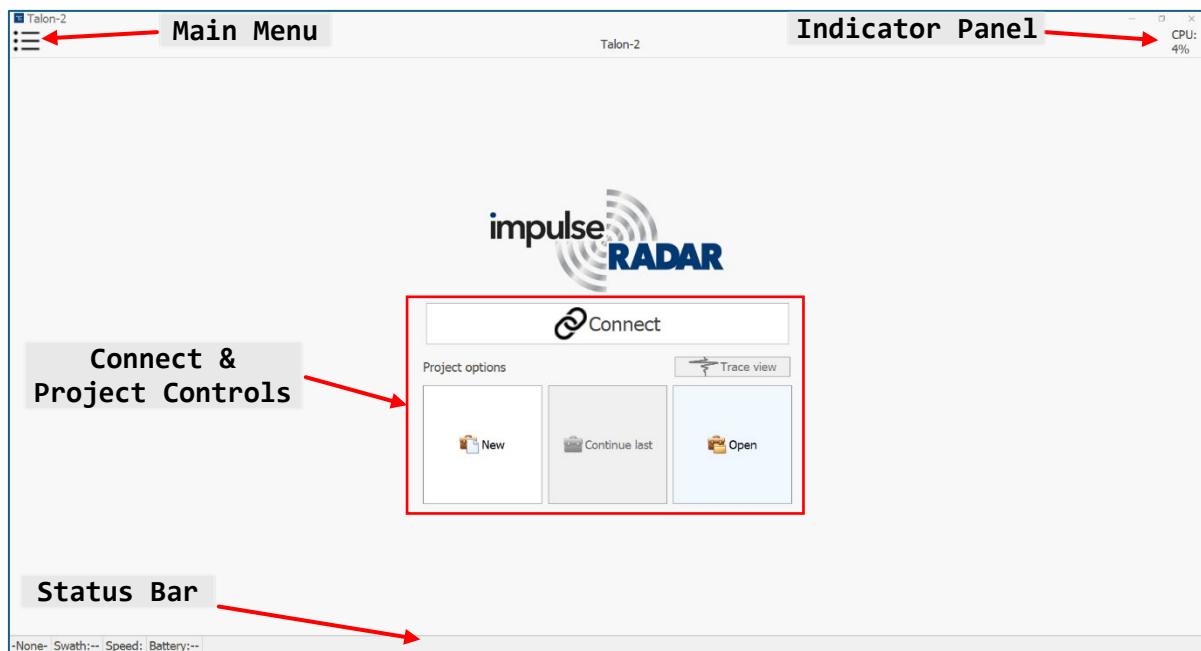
Talon-2

Main Menu

Talon-2

Indicator Panel

CPU: 4%

impulse RADAR

Connect

Connect & Project Controls

Project options

Trace view

New

Continue last

Open

Status Bar

-None- Swath:-- Speed: Battery:--